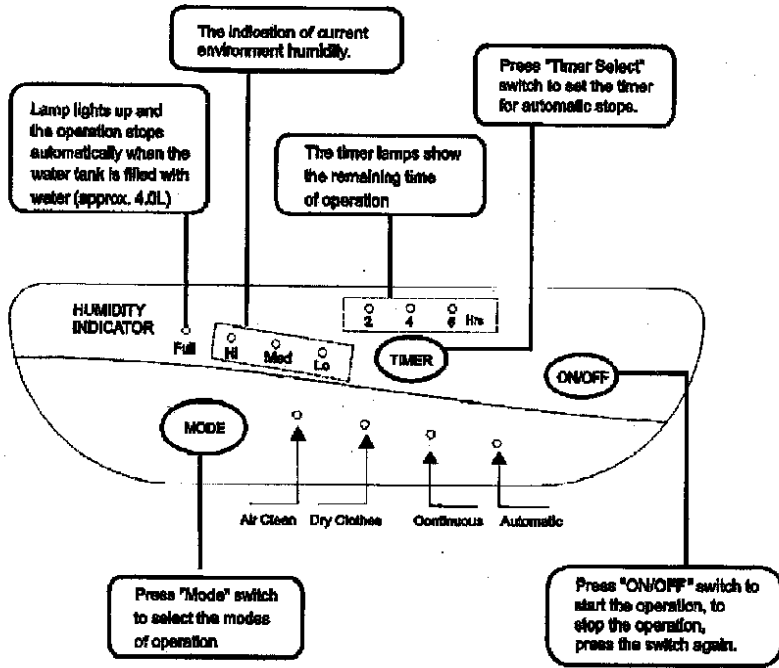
The indication of current environment humidity.

Lamp lights up and the operation stops automatically when the water tank is filled with water (approx. 4.0L)

Press "Timer Select" switch to set the timer for automatic stops.

The timer lamps show the remaining time of operation

HUMIDITY INDICATOR

Full

Hi Med Lo

2 4 6 Hrs

TIMER

ON/OFF

MODE

Air Clean Dry Clothes Continuous Automatic

Press "Mode" switch to select the modes of operation

Press "ON/OFF" switch to start the operation, to stop the operation, press the switch again.